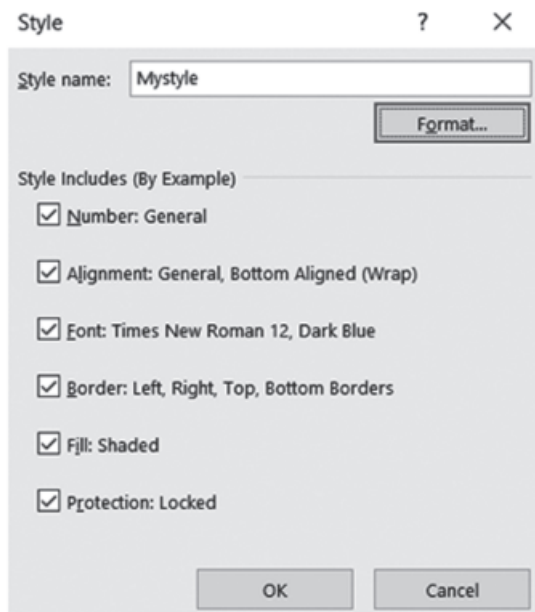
Style

?

×

Style name: Mystyle

Format...

Style Includes (By Example)

☑ Number: General

☑ Alignment: General, Bottom Aligned (Wrap)

☑ Font: Times New Roman 12, Dark Blue

☑ Border: Left, Right, Top, Bottom Borders

☑ Fill: Shaded

☑ Protection: Locked

OK

Cancel